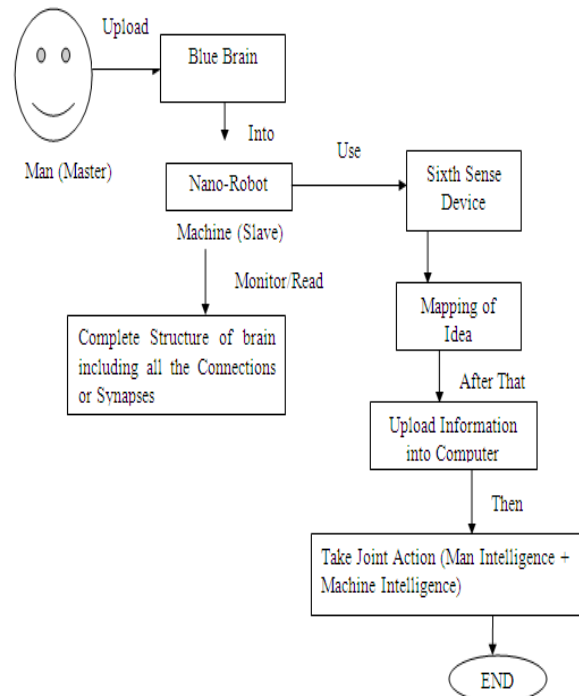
Upload

Blue Brain

Into

Man (Master)

Use

Nano-Robot

Sixth Sense Device

Machine (Slave)

Monitor/Read

Mapping of Idea

Complete Structure of brain including all the Connections or Synapses

After That

Upload Information into Computer

Then

Take Joint Action (Man Intelligence + Machine Intelligence)

END